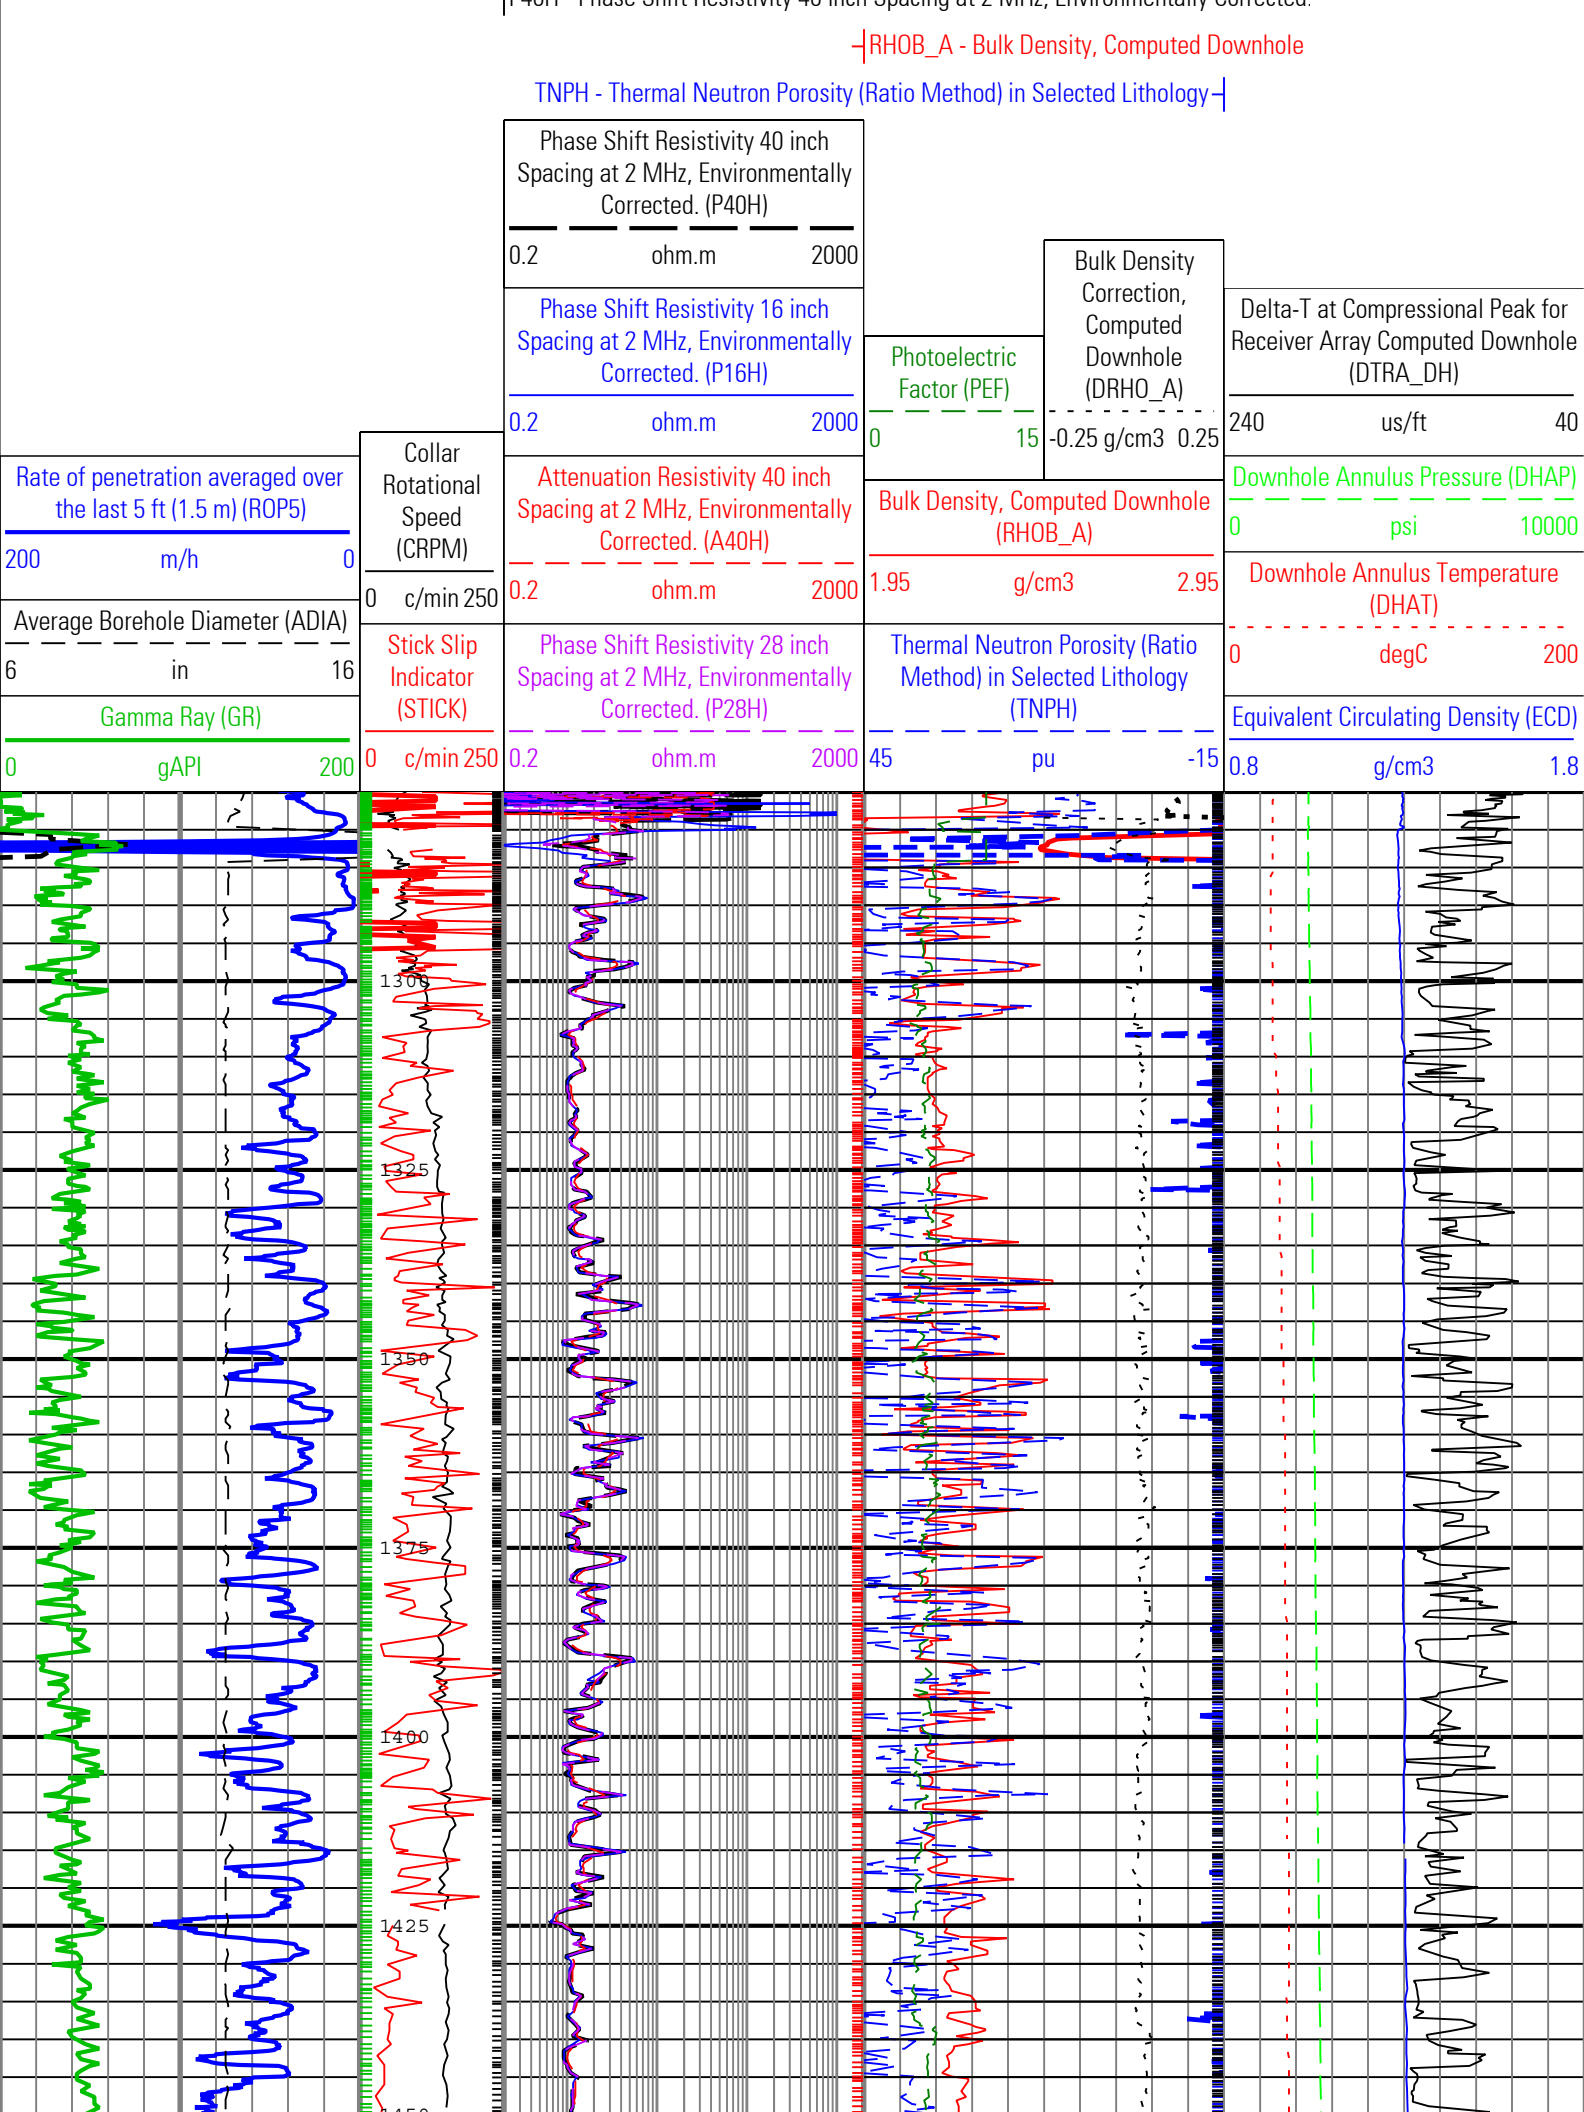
P40H - Phase Shift Resistivity 40 inch Spacing at 2 MHz, Environmentally Corrected.

RHOB_A - Bulk Density, Computed Downhole

TNPH - Thermal Neutron Porosity (Ratio Method) in Selected Lithology

Phase Shift Resistivity 40 inch Spacing at 2 MHz, Environmentally Corrected. (P40H)
0.2 ohm.m 2000

Phase Shift Resistivity 16 inch Spacing at 2 MHz, Environmentally Corrected. (P16H)
0.2 ohm.m 2000

Attenuation Resistivity 40 inch Spacing at 2 MHz, Environmentally Corrected. (A40H)
0.2 ohm.m 2000

Phase Shift Resistivity 28 inch Spacing at 2 MHz, Environmentally Corrected. (P28H)
0.2 ohm.m 2000

Photoelectric Factor (PEF)
0 15

Bulk Density Correction, Computed Downhole (DRHO_A)
-0.25 g/cm3 0.25

Bulk Density, Computed Downhole (RHOB_A)
1.95 g/cm3 2.95

Thermal Neutron Porosity (Ratio Method) in Selected Lithology (TNPH)
45 pu -15

Delta-T at Compressional Peak for Receiver Array Computed Downhole (DTRA_DH)
240 us/ft 40

Downhole Annulus Pressure (DHAP)
0 psi 10000

Downhole Annulus Temperature (DHAT)
0 degC 200

Equivalent Circulating Density (ECD)
0.8 g/cm3 1.8

Rate of penetration averaged over the last 5 ft (1.5 m) (ROP5)
200 m/h 0

Average Borehole Diameter (ADIA)
6 in 16

Gamma Ray (GR)
0 gAPI 200

Collar Rotational Speed (CRPM)
0 c/min 250

Stick Slip Indicator (STICK)
0 c/min 250

1300
1325
1350
1375
1400
1425
1450